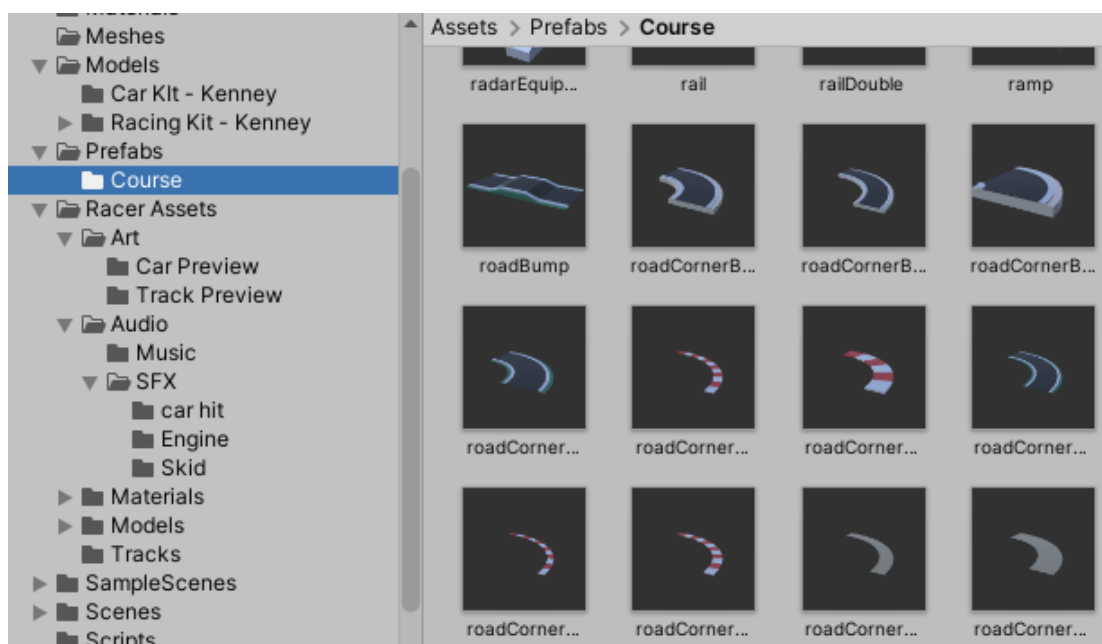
Materials
Meshes
Models
Car Kit - Kenney
Racing Kit - Kenney
Prefabs
Course
Racer Assets
Art
Car Preview
Track Preview
Audio
Music
SFX
car hit
Engine
Skid
Materials
Models
Tracks
SampleScenes
Scenes
Scripts

Assets > Prefabs > Course

radarEquip... rail railDouble ramp
roadBump roadCornerB... roadCornerB... roadCornerB...
roadCorner... roadCorner... roadCorner... roadCorner...
roadCorner... roadCorner... roadCorner... roadCorner...